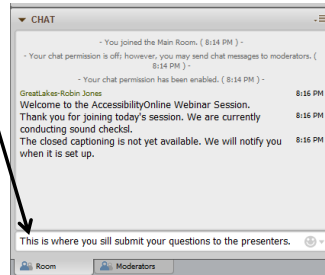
▾ CHAT

- You joined the Main Room. ( 8:14 PM ) -

- Your chat permission is off; however, you may send chat messages to moderators. ( 8:14 PM ) -

- Your chat permission has been enabled. ( 8:14 PM ) -

GreatLakes-Robin Jones

Welcome to the AccessibilityOnline Webinar Session. 8:16 PM

Thank you for joining today's session. We are currently conducting sound checksl. 8:16 PM

The closed captioning is not yet available. We will notify you when it is set up. 8:16 PM

This is where you sill submit your questions to the presenters.

Room

Moderators